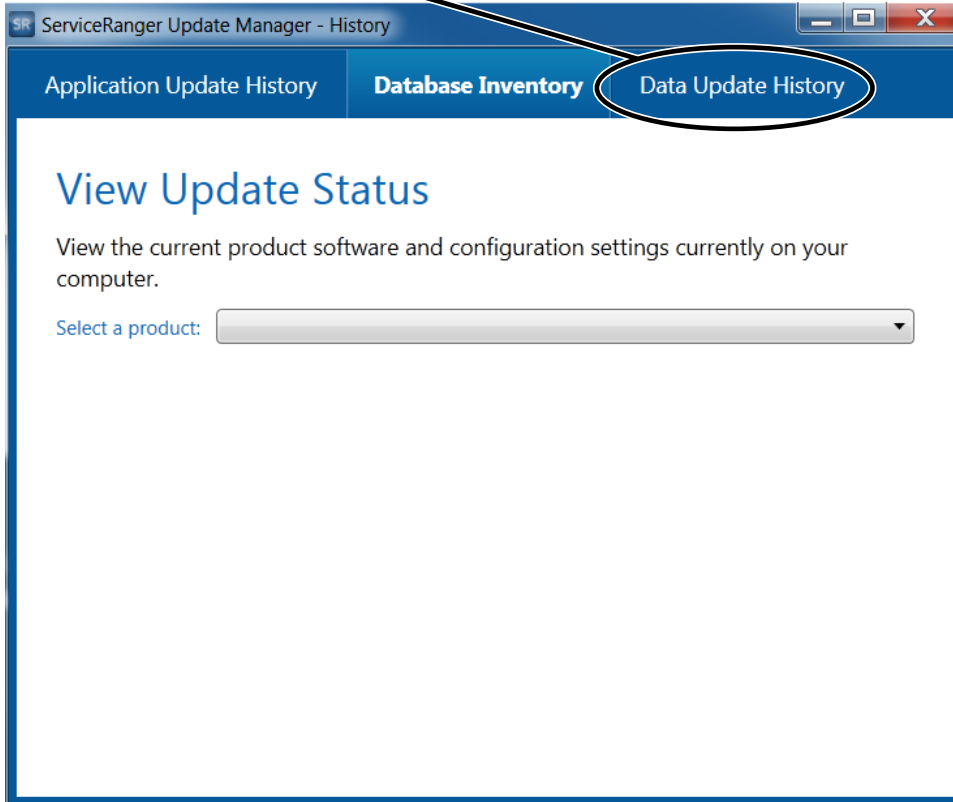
SR ServiceRanger Update Manager - History

Application Update History | Database Inventory | Data Update History

View Update Status

View the current product software and configuration settings currently on your computer.

Select a product: